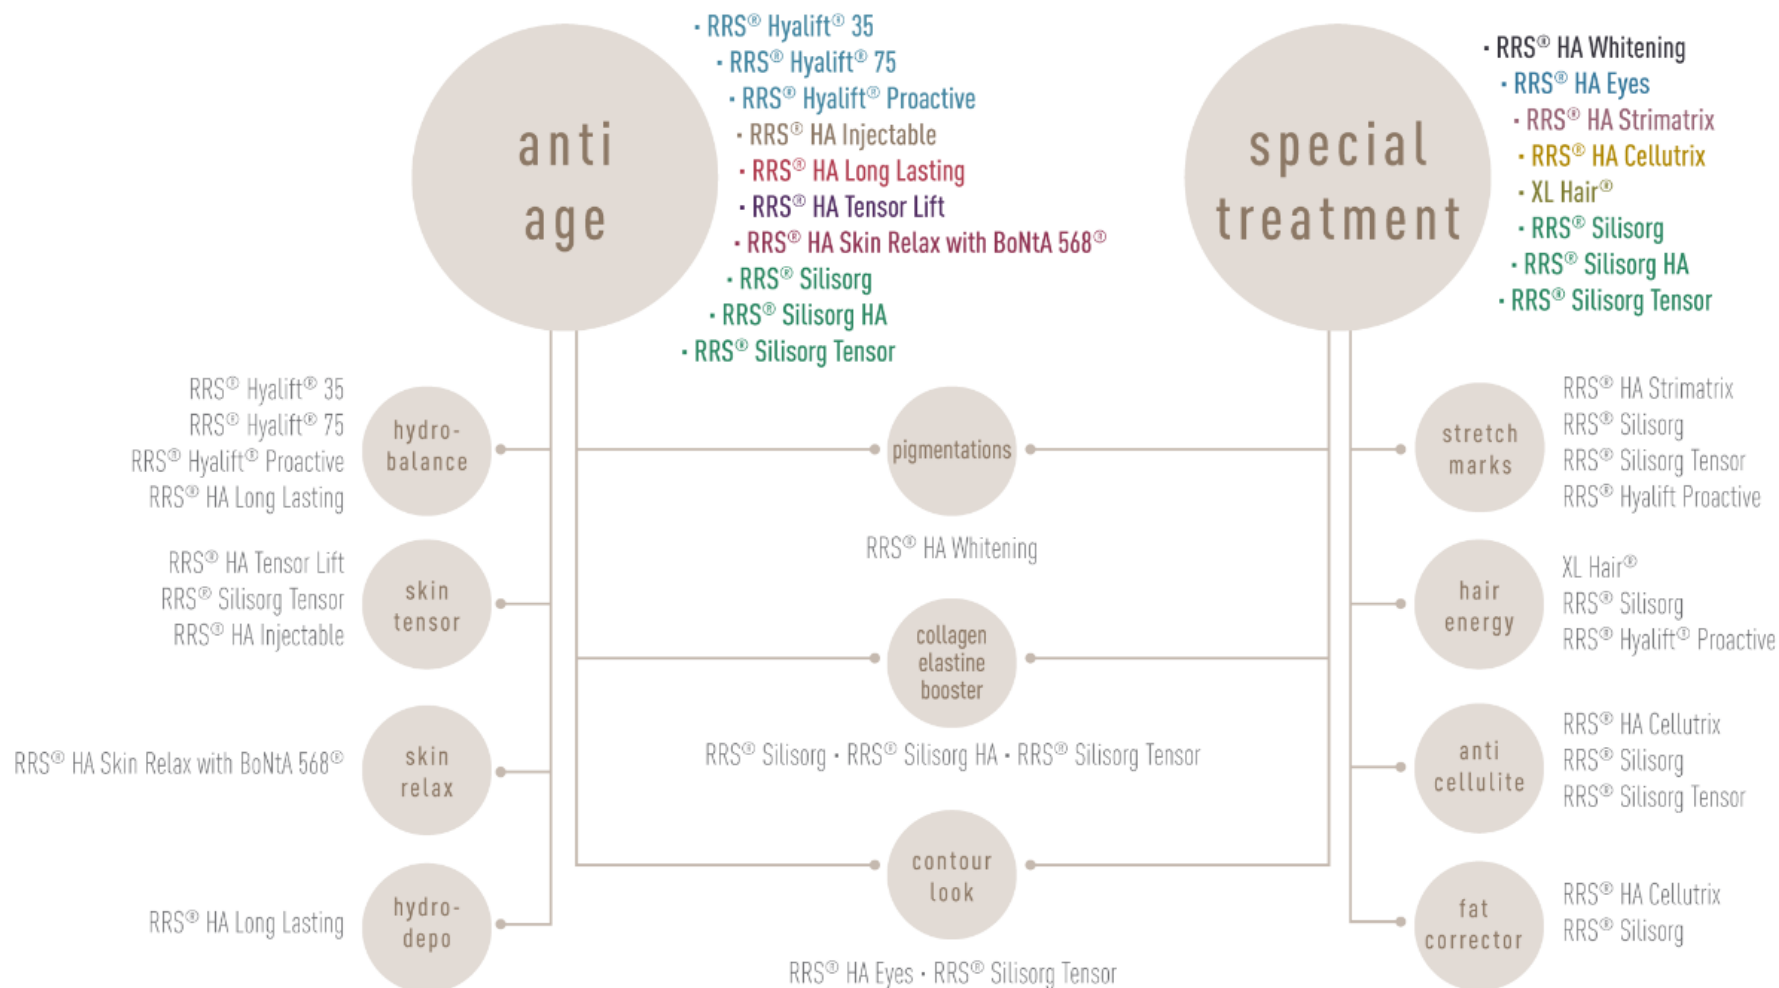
anti age

· RRS® Hyalift® 35
· RRS® Hyalift® 75
· RRS® Hyalift® Proactive
· RRS® HA Injectable
· RRS® HA Long Lasting
· RRS® HA Tensor Lift
· RRS® HA Skin Relax with BoNtA 568®
· RRS® Silisorg
· RRS® Silisorg HA
· RRS® Silisorg Tensor

special treatment

· RRS® HA Whitening
· RRS® HA Eyes
· RRS® HA Strimatrix
· RRS® HA Cellutrix
· XL Hair®
· RRS® Silisorg
· RRS® Silisorg HA
· RRS® Silisorg Tensor

RRS® Hyalift® 35
RRS® Hyalift® 75
RRS® Hyalift® Proactive
RRS® HA Long Lasting

hydro-balance

pigmentations

RRS® HA Whitening

stretch marks

RRS® HA Strimatrix
RRS® Silisorg
RRS® Silisorg Tensor
RRS® Hyalift Proactive

RRS® HA Tensor Lift
RRS® Silisorg Tensor
RRS® HA Injectable

skin tensor

collagen elastine booster

RRS® Silisorg · RRS® Silisorg HA · RRS® Silisorg Tensor

hair energy

XL Hair®
RRS® Silisorg
RRS® Hyalift® Proactive

RRS® HA Skin Relax with BoNtA 568®

skin relax

anti cellulite

RRS® HA Cellutrix
RRS® Silisorg
RRS® Silisorg Tensor

RRS® HA Long Lasting

hydro-depo

contour look

RRS® HA Eyes · RRS® Silisorg Tensor

fat corrector

RRS® HA Cellutrix
RRS® Silisorg